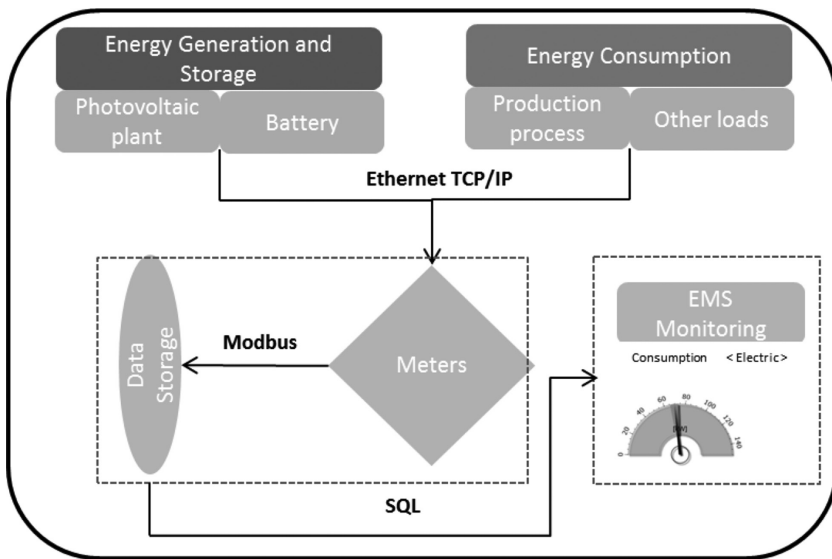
Energy Generation and Storage

Photovoltaic plant

Battery

Energy Consumption

Production process

Other loads

Ethernet TCP/IP

Data Storage

Modbus

Meters

EMS Monitoring

Consumption <Electric>

0
20
40
60
80
100
120
140
[kW]

SQL